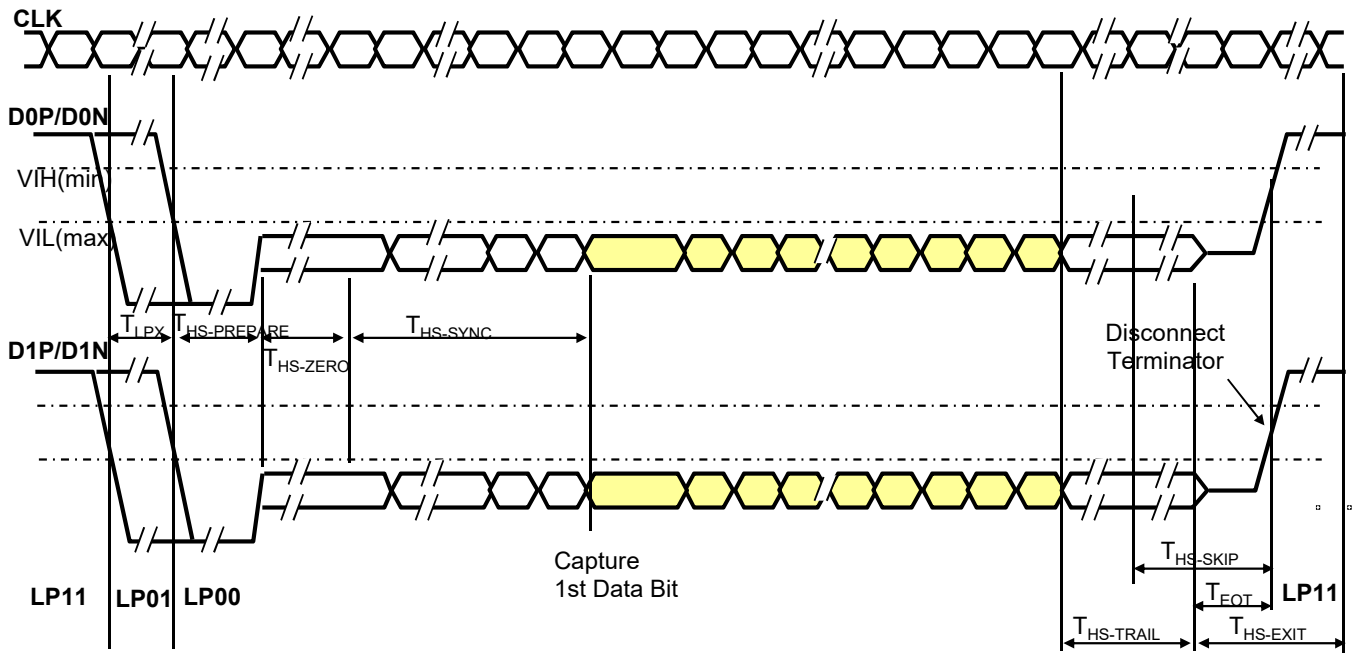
CLK

D0P/D0N

VIH(min)

VIL(max)

$T_{LPX}$ $T_{HS-PREPARE}$

$T_{HS-ZERO}$

$T_{HS-SYNC}$

D1P/D1N

Disconnect Terminator

Capture 1st Data Bit

$T_{HS-SKIP}$

LP11 LP01 LP00

$T_{EOT}$

LP11

$T_{HS-TRAIL}$

$T_{HS-EXIT}$